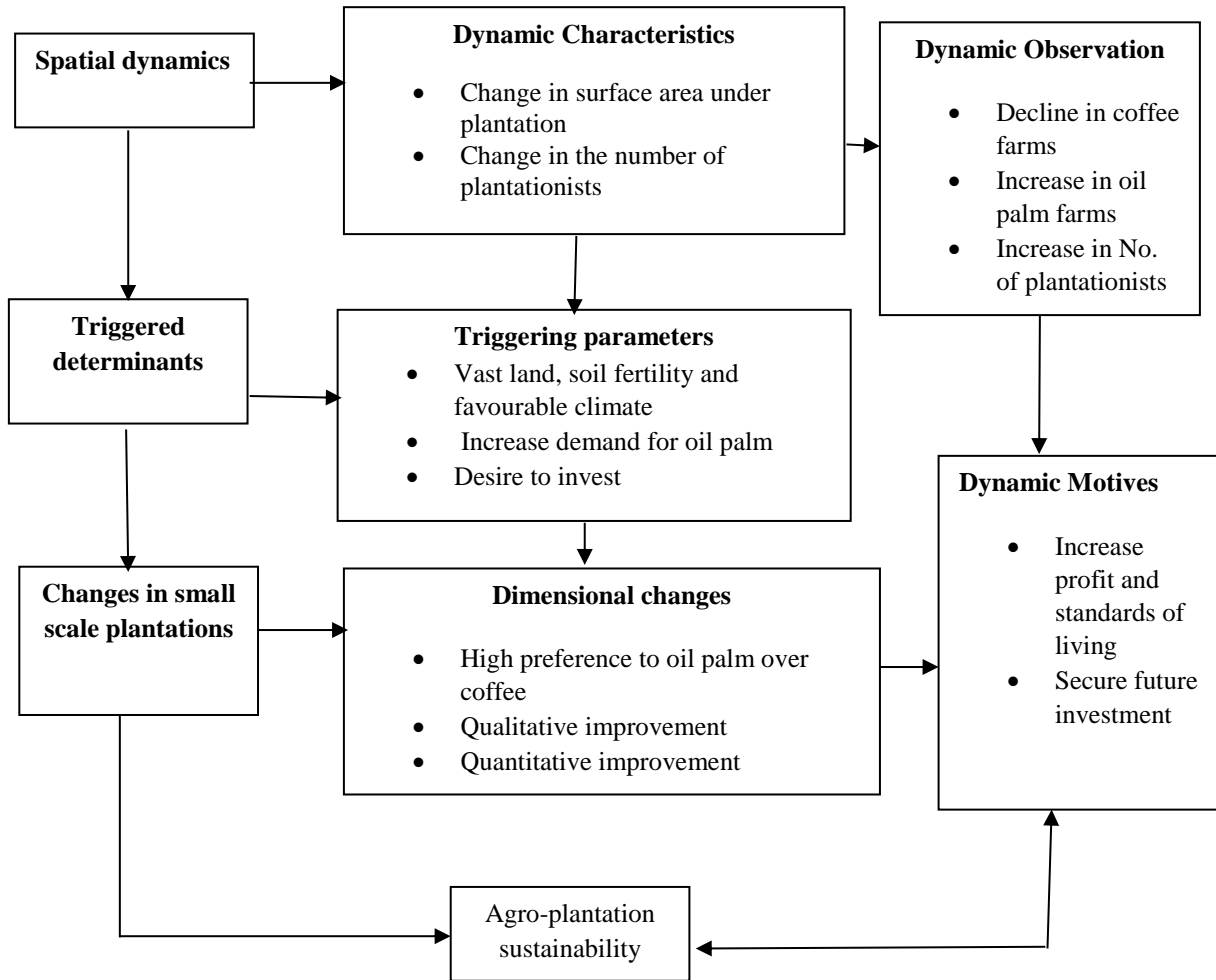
Spatial dynamics

Dynamic Characteristics

- Change in surface area under plantation
- Change in the number of plantationists

Dynamic Observation

- Decline in coffee farms
- Increase in oil palm farms
- Increase in No. of plantationists

Triggered determinants

Triggering parameters

- Vast land, soil fertility and favourable climate
- Increase demand for oil palm
- Desire to invest

Dynamic Motives

- Increase profit and standards of living
- Secure future investment

Changes in small scale plantations

Dimensional changes

- High preference to oil palm over coffee
- Qualitative improvement
- Quantitative improvement

Agro-plantation sustainability